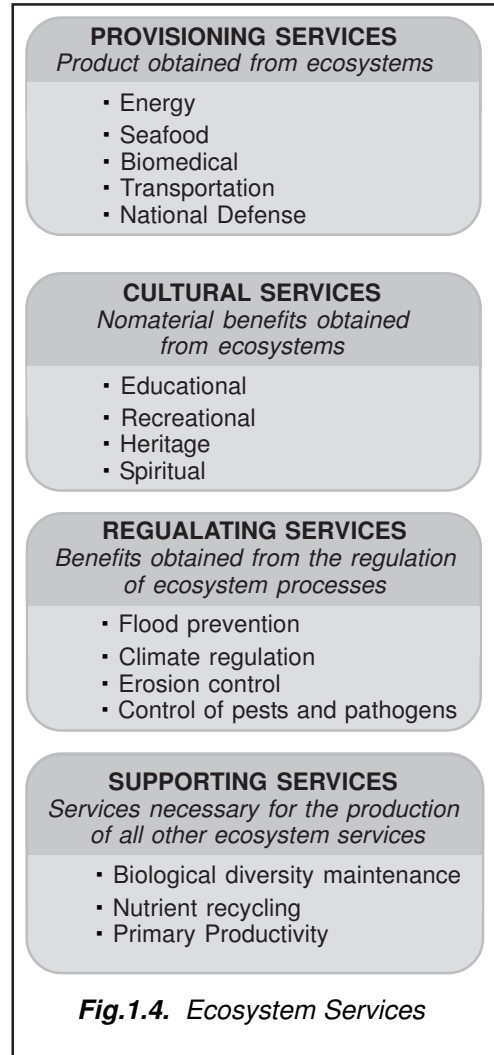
PROVISIONING SERVICES
*Product obtained from ecosystems*

- Energy
- Seafood
- Biomedical
- Transportation
- National Defense

CULTURAL SERVICES
*Nomaterial benefits obtained from ecosystems*

- Educational
- Recreational
- Heritage
- Spiritual

REGUALATING SERVICES
*Benefits obtained from the regulation of ecosystem processes*

- Flood prevention
- Climate regulation
- Erosion control
- Control of pests and pathogens

SUPPORTING SERVICES
*Services necessary for the production of all other ecosystem services*

- Biological diversity maintenance
- Nutrient recycling
- Primary Productivity

**Fig.1.4.** Ecosystem Services